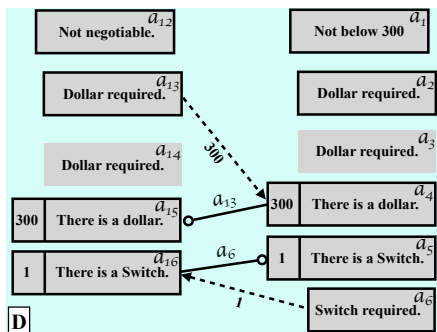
Not negotiable. $a_{12}$

Not below 300 $a_1$

Dollar required. $a_{13}$

Dollar required. $a_2$

Dollar required. $a_3$

Dollar required. $a_{14}$

300

300 There is a dollar. $a_{15}$

$a_{13}$

300 There is a dollar. $a_4$

1 There is a Switch. $a_5$

$a_6$

1 There is a Switch. $a_{16}$

1

Switch required. $a_6$

D